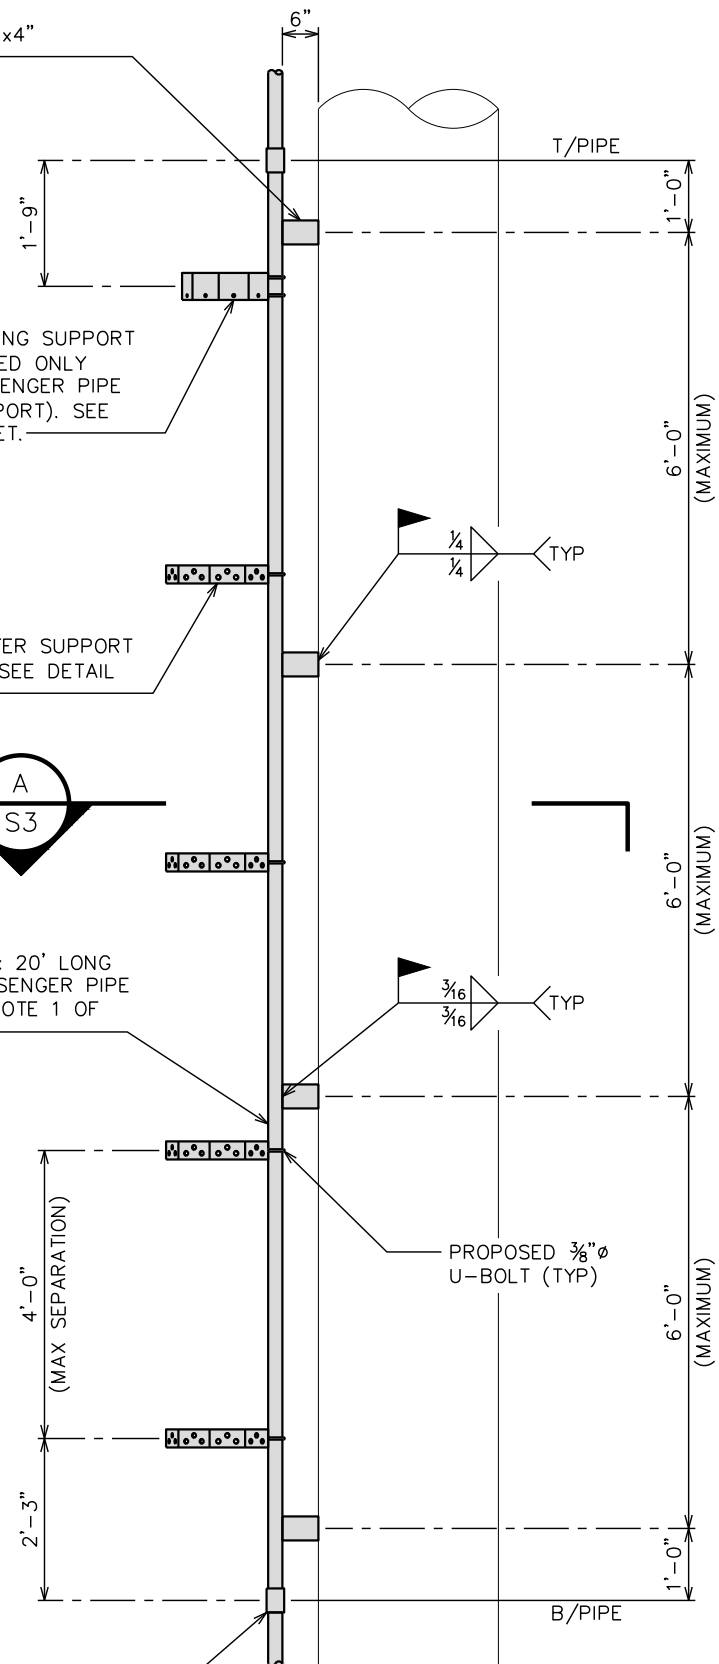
x4"

6"

T/PIPE

1'-9"

1'-0"

NG SUPPORT
ED ONLY
ENGER PIPE
PORT). SEE
ET.

6'-0"
(MAXIMUM)

$\frac{1}{4}$
$\frac{1}{4}$
TYP

TER SUPPORT
SEE DETAIL

A
S3

6'-0"
(MAXIMUM)

: 20' LONG
SENGER PIPE
OTE 1 OF

$\frac{3}{16}$
$\frac{3}{16}$
TYP

4'-0"
(MAX SEPARATION)

PROPOSED $\frac{3}{8}$"ø
U-BOLT (TYP)

6'-0"
(MAXIMUM)

2'-3"

1'-0"

B/PIPE